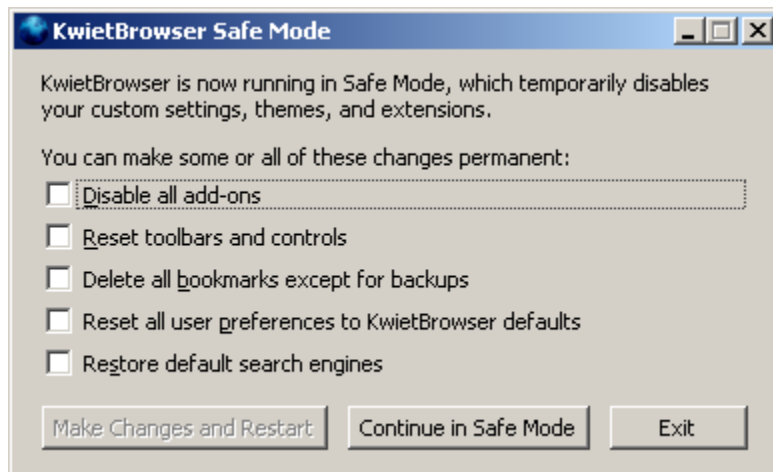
KwietBrowser Safe Mode

KwietBrowser is now running in Safe Mode, which temporarily disables your custom settings, themes, and extensions.

You can make some or all of these changes permanent:

Disable all add-ons

Reset toolbars and controls

Delete all bookmarks except for backups

Reset all user preferences to KwietBrowser defaults

Restore default search engines

Make Changes and Restart

Continue in Safe Mode

Exit